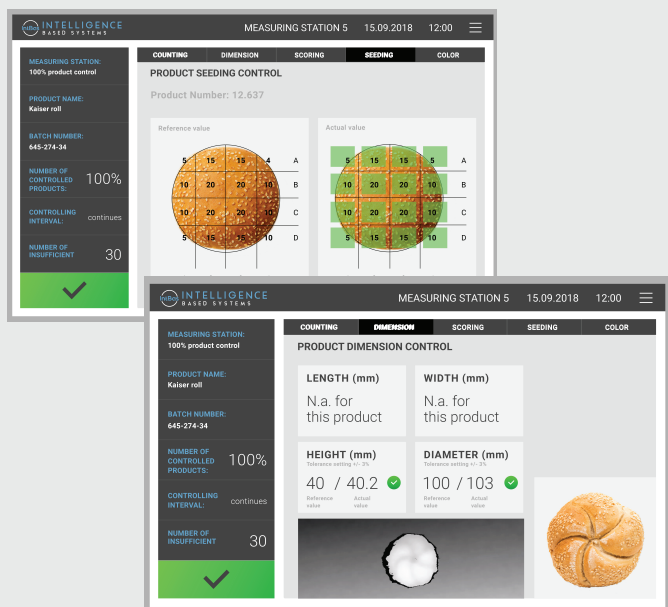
inBoS INTELLIGENCE BASED SYSTEMS

MEASURING STATION 5 15.09.2018 12:00

MEASURING STATION:
100% product control

PRODUCT NAME:
Kaiser roll

BATCH NUMBER:
645-274-34

NUMBER OF CONTROLLED PRODUCTS: 100%

CONTROLLING INTERVAL: continues

NUMBER OF INSUFFICIENT 30

COUNTING | DIMENSION | SCORING | SEEDING | COLOR

PRODUCT SEEDING CONTROL

Product Number: 12.637

Reference value

5 15 15 4 A
10 20 20 10 B
10 20 20 10 C
5 15 15 10 D

Actual value

5 15 15 5 A
10 20 20 10 B
10 20 20 10 C
5 15 15 10 D

inBoS INTELLIGENCE BASED SYSTEMS

MEASURING STATION 5 15.09.2018 12:00

MEASURING STATION:
100% product control

PRODUCT NAME:
Kaiser roll

BATCH NUMBER:
645-274-34

NUMBER OF CONTROLLED PRODUCTS: 100%

CONTROLLING INTERVAL: continues

NUMBER OF INSUFFICIENT 30

COUNTING | DIMENSION | SCORING | SEEDING | COLOR

PRODUCT DIMENSION CONTROL

LENGTH (mm)
N.a. for this product

WIDTH (mm)
N.a. for this product

HEIGHT (mm)
Tolerance setting +/- 3%
40 / 40.2
Reference value Actual value

DIAMETER (mm)
Tolerance setting +/- 3%
100 / 103
Reference value Actual value